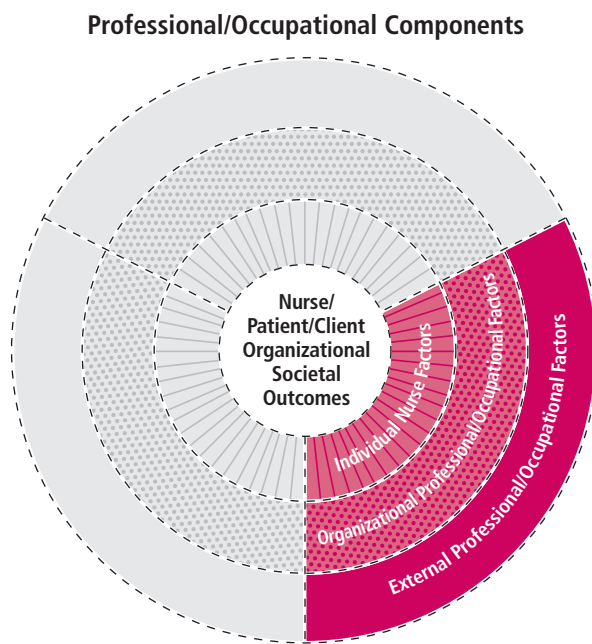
Professional/Occupational Components

Nurse/
Patient/Client
Organizational
Societal
Outcomes

Individual Nurse Factors

Organizational Professional/Occupational Factors

External Professional/Occupational Factors